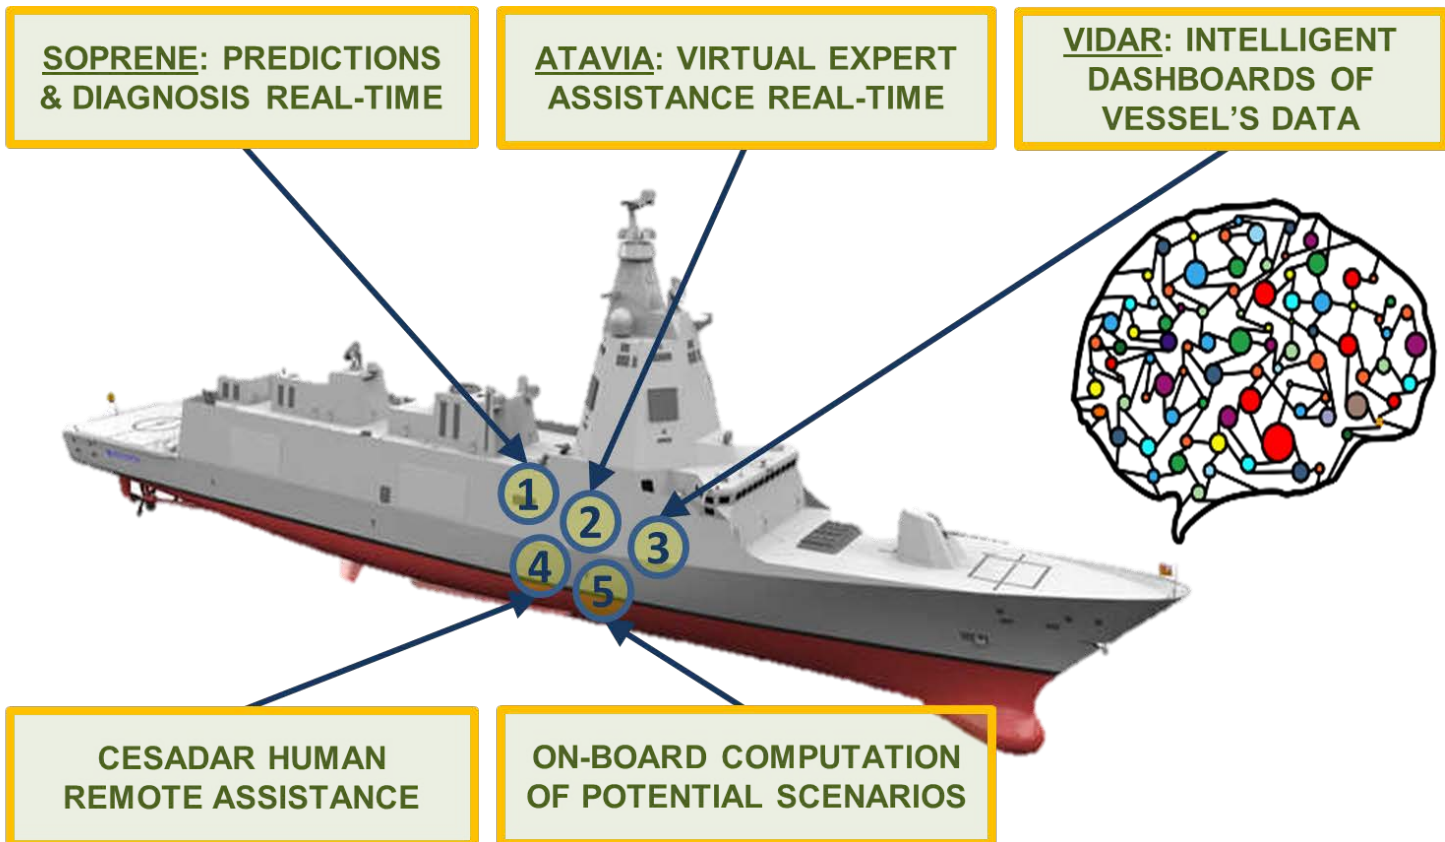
SOPRENE: PREDICTIONS & DIAGNOSIS REAL-TIME

ATAVIA: VIRTUAL EXPERT ASSISTANCE REAL-TIME

VIDAR: INTELLIGENT DASHBOARDS OF VESSEL'S DATA

1

2

3

4

5

CESADAR HUMAN REMOTE ASSISTANCE

ON-BOARD COMPUTATION OF POTENTIAL SCENARIOS